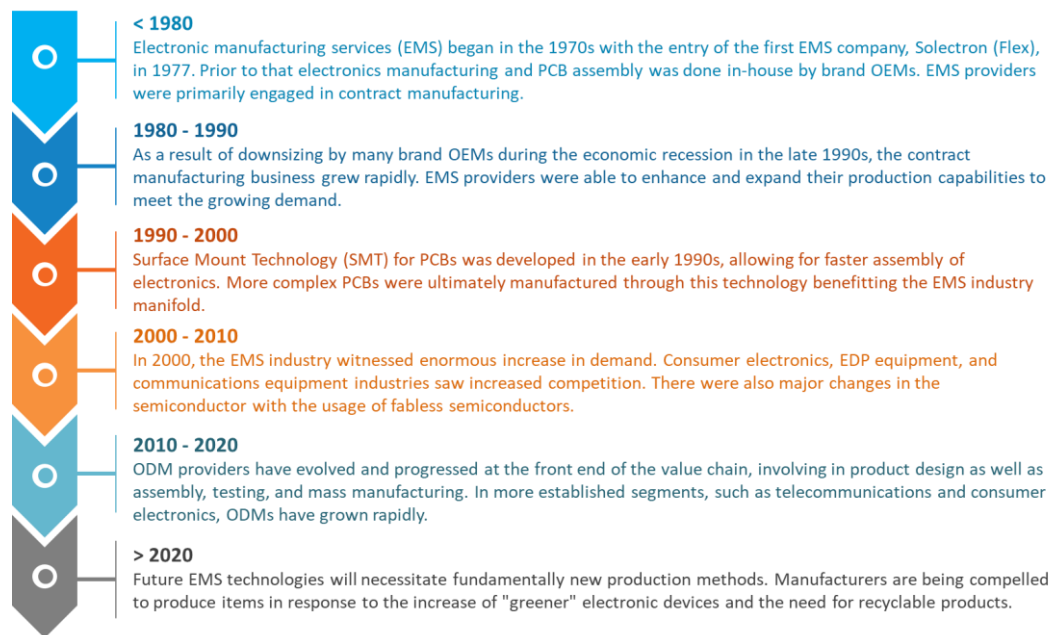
< 1980
Electronic manufacturing services (EMS) began in the 1970s with the entry of the first EMS company, Solectron (Flex), in 1977. Prior to that electronics manufacturing and PCB assembly was done in-house by brand OEMs. EMS providers were primarily engaged in contract manufacturing.

1980 - 1990
As a result of downsizing by many brand OEMs during the economic recession in the late 1990s, the contract manufacturing business grew rapidly. EMS providers were able to enhance and expand their production capabilities to meet the growing demand.

1990 - 2000
Surface Mount Technology (SMT) for PCBs was developed in the early 1990s, allowing for faster assembly of electronics. More complex PCBs were ultimately manufactured through this technology benefitting the EMS industry manifold.

2000 - 2010
In 2000, the EMS industry witnessed enormous increase in demand. Consumer electronics, EDP equipment, and communications equipment industries saw increased competition. There were also major changes in the semiconductor with the usage of fabless semiconductors.

2010 - 2020
ODM providers have evolved and progressed at the front end of the value chain, involving in product design as well as assembly, testing, and mass manufacturing. In more established segments, such as telecommunications and consumer electronics, ODMs have grown rapidly.

> 2020
Future EMS technologies will necessitate fundamentally new production methods. Manufacturers are being compelled to produce items in response to the increase of "greener" electronic devices and the need for recyclable products.